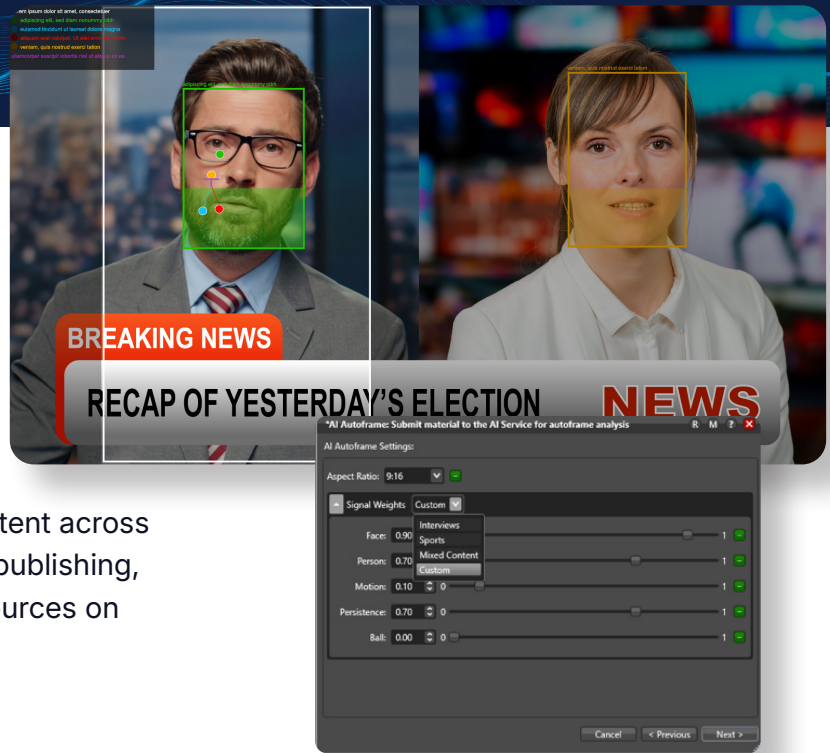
am ipsum dolor sit amet, consectetuer
adipiscing elit, sed diam nonummy nibh
euismod tincidunt ut laoreet dolore magna
aliquam erat volutpat. Ut wisi enim ad minim
veniam, quis nostrud exerci tation
ullamcorper suscipit lobortis nisl ut aliquip ex ea

adipiscing elit, sed diam nonummy nibh

veniam, quis nostrud exerci tation

BREAKING NEWS

RECAP OF YESTERDAY'S ELECTION

NEWS

*AI Autoframe: Submit material to the AI Service for autoframe analysis

R M ? X

AI Autoframe Settings:

Aspect Ratio: 9:16

Signal Weights Custom

Interviews
Sports
Mixed Content
Custom

Face: 0.90 1
Person: 0.70 1
Motion: 0.10 0 1
Persistence: 0.70 0 1
Ball: 0.00 0 1

Cancel < Previous Next >

tent across
publishing,
urces on